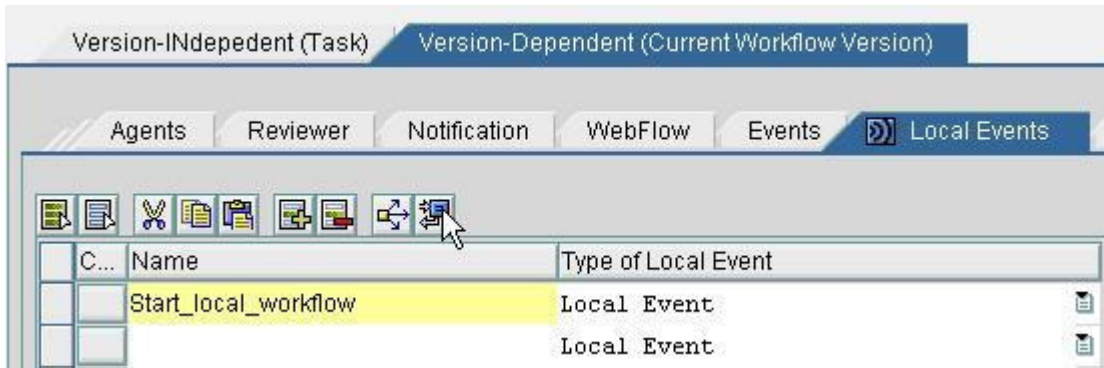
Version-INdepedent (Task) Version-Dependent (Current Workflow Version)

Agents Reviewer Notification WebFlow Events Local Events

| C... | Name | Type of Local Event |
|---|---|---|
| | Start_local_workflow | Local Event |
| | | Local Event |